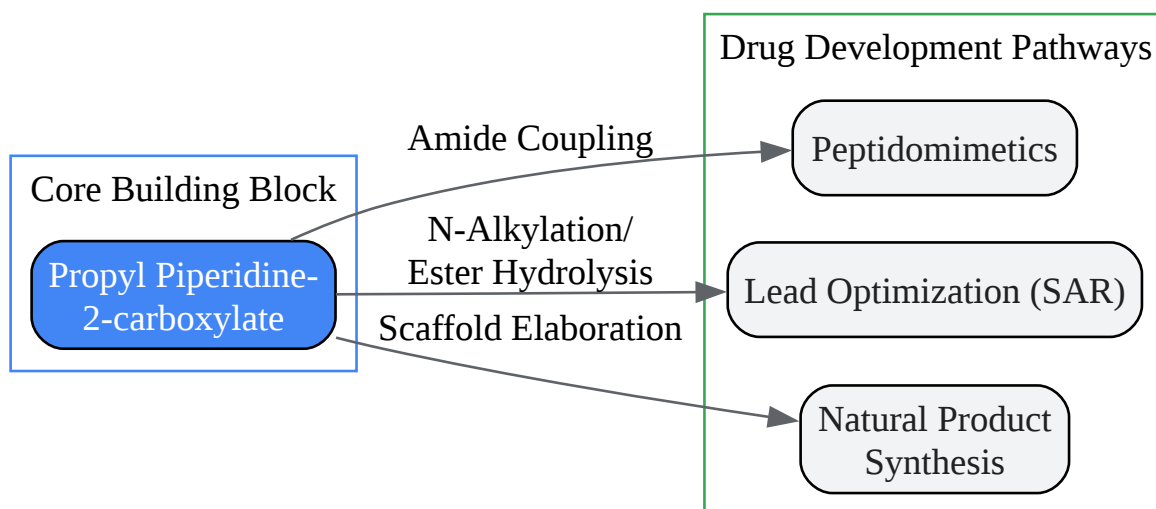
Core Building Block

Propyl Piperidine-2-carboxylate

Amide Coupling

N-Alkylation/ Ester Hydrolysis

Scaffold Elaboration

Drug Development Pathways

Peptidomimetics

Lead Optimization (SAR)

Natural Product Synthesis